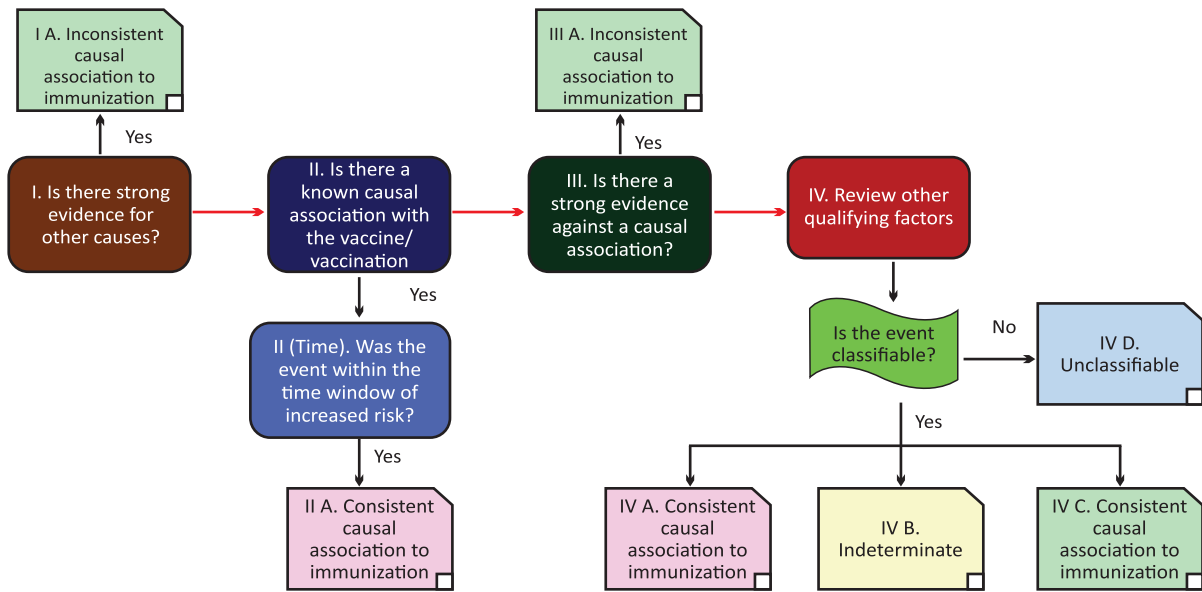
I A. Inconsistent causal association to immunization

Yes

I. Is there strong evidence for other causes?

II. Is there a known causal association with the vaccine/ vaccination

Yes

II (Time). Was the event within the time window of increased risk?

Yes

II A. Consistent causal association to immunization

III A. Inconsistent causal association to immunization

Yes

III. Is there a strong evidence against a causal association?

IV. Review other qualifying factors

Is the event classifiable?

No

IV D. Unclassifiable

Yes

IV A. Consistent causal association to immunization

IV B. Indeterminate

IV C. Consistent causal association to immunization